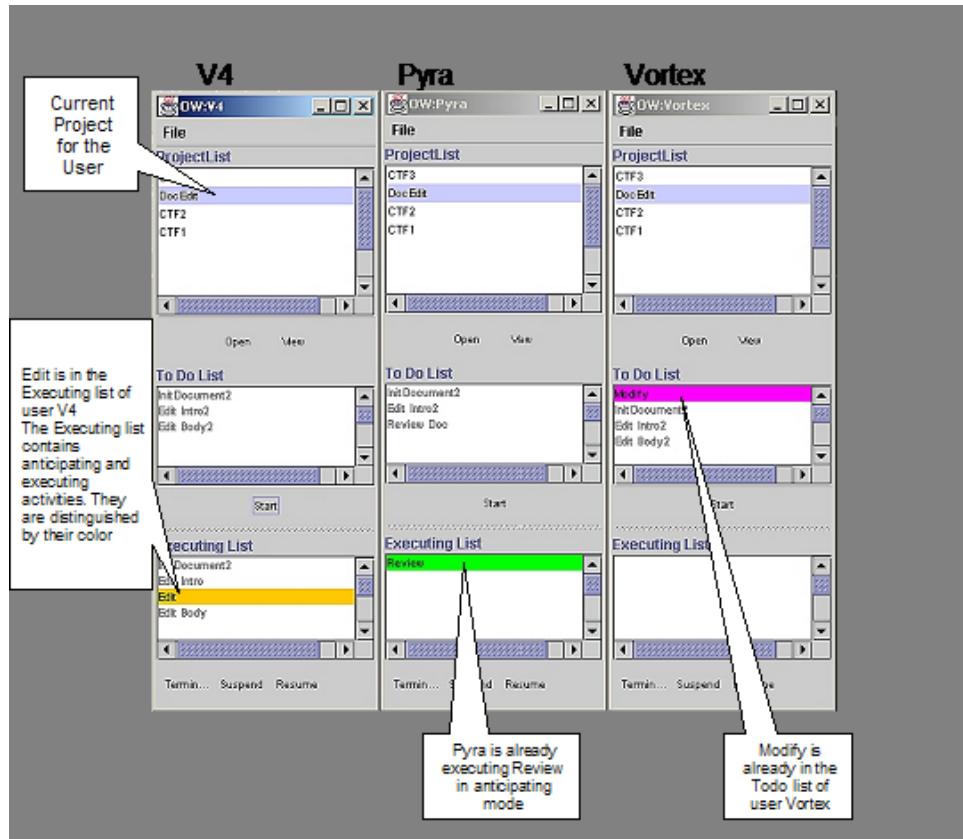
V4

Pyra

Vortex

Current Project for the User

OW:V4

File

ProjectList

Doc Edit
CTF2
CTF1

Open View

Edit is in the Executing list of user V4
The Executing list contains anticipating and executing activities. They are distinguished by their color

To Do List

Init Document2
Edit Intro2
Edit Body2

Start

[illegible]xecuting List

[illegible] Document2
Ed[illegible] Intro
Edit
Edit Body

Termin... Suspend Resume

OW:Pyra

File

ProjectList

CTF3
Doc Edit
CTF2
CTF1

Open View

To Do List

Init Document2
Edit Intro2
Review Doc

Start

Executing List

Review

Termin... S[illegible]d Resume

OW:Vortex

File

ProjectList

CTF3
Doc Edit
CTF2
CTF1

Open View

To Do List

Modify
Init Document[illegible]
Edit Intro2
Edit Body2

Start

Executing Lis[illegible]

Termin... Suspend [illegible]e

Pyra is already executing Review in anticipating mode

Modify is already in the Todo list of user Vortex